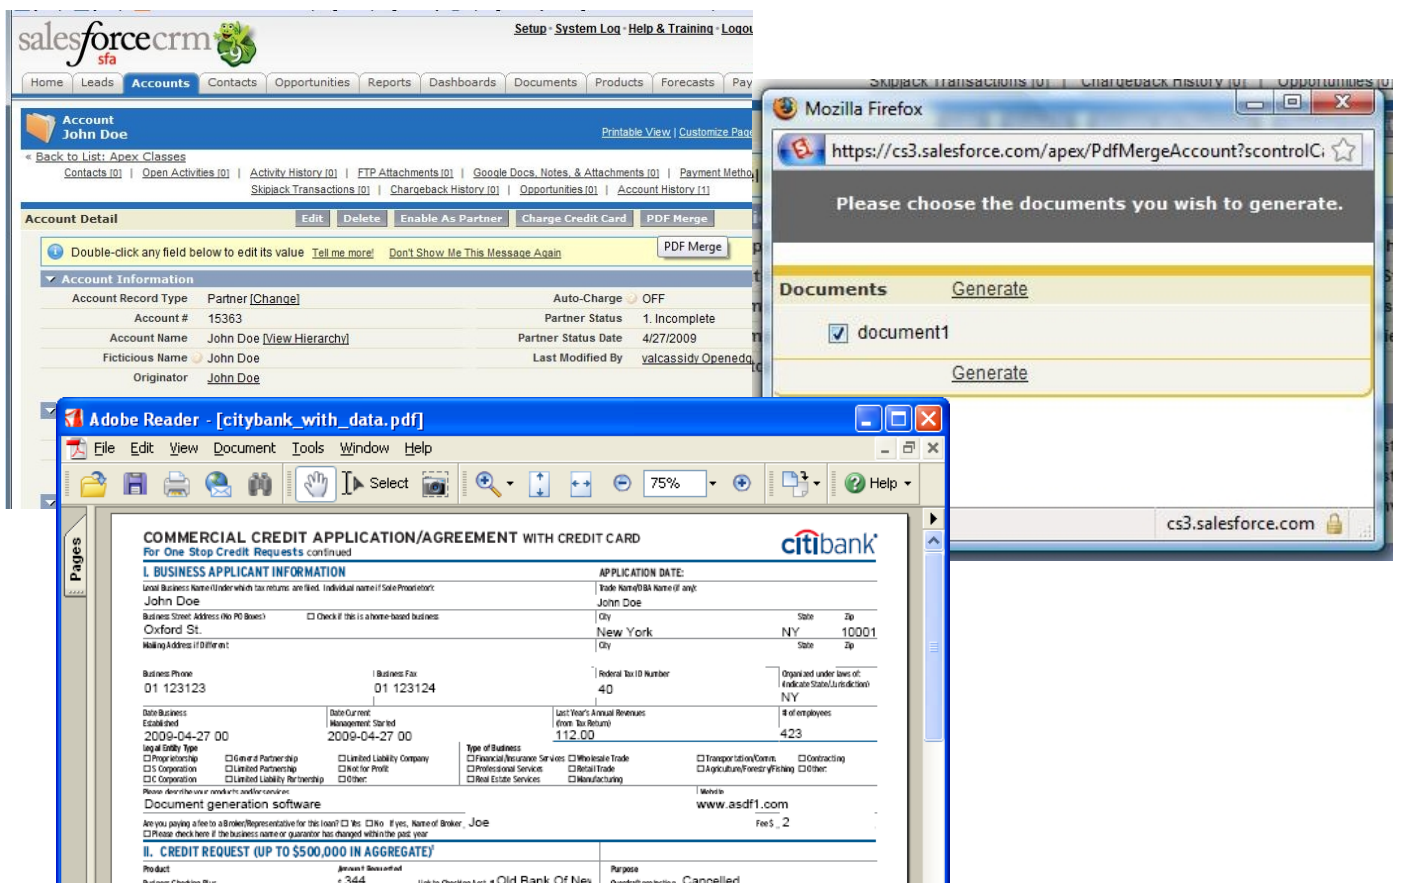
salesforcecrm sfa

Setup · System Log · Help & Training · Logout

Home | Leads | Accounts | Contacts | Opportunities | Reports | Dashboards | Documents | Products | Forecasts | Pay

Account
John Doe

Printable View | Customize Page

« Back to List: Apex Classes

Contacts [0] | Open Activities [0] | Activity History [0] | FTP Attachments [0] | Google Docs, Notes, & Attachments [0] | Payment Metho
Skipjack Transactions [0] | Chargeback History [0] | Opportunities [0] | Account History [1]

Account Detail
Edit | Delete | Enable As Partner | Charge Credit Card | PDF Merge

Double-click any field below to edit its value Tell me more! Don't Show Me This Message Again
PDF Merge

Account Information

| | | | |
|---|---|---|---|
| Account Record Type | Partner [Change] | Auto-Charge | OFF |
| Account # | 15363 | Partner Status | 1. Incomplete |
| Account Name | John Doe [View Hierarchy] | Partner Status Date | 4/27/2009 |
| Ficticious Name | John Doe | Last Modified By | valcassidy Openedg |
| Originator | John Doe | | |

Skipjack Transactions [0] | Chargeback History [0] | Opportunities [0]

Mozilla Firefox

https://cs3.salesforce.com/apex/PdfMergeAccount?scontrolC

Please choose the documents you wish to generate.

Documents Generate

document1

Generate

cs3.salesforce.com

Adobe Reader - [citybank_with_data.pdf]

File Edit View Document Tools Window Help

Select 75% Help

Pages

COMMERCIAL CREDIT APPLICATION/AGREEMENT WITH CREDIT CARD
For One Stop Credit Requests continued
citibank

I. BUSINESS APPLICANT INFORMATION
APPLICATION DATE:

Legal Business Name (Under which tax returns are filed. Individual name if Sole Proprietor)
John Doe
Trade Name/DBA Name (if any)
John Doe
Business Street Address (No PO Boxes) ☐ Check if this is a home-based business
Oxford St.
City
New York
State
NY
Zip
10001
Mailing Address if Different
City
State
Zip

Business Phone
01 123123
Business Fax
01 123124
Federal Tax ID Number
40
Organized under laws of (indicate State/Jurisdiction)
NY

Date Business Established
2009-04-27 00
Date Current Management Started
2009-04-27 00
Last Year's Annual Revenues (from Tax Return)
112.00
# of employees
423

Legal Entity Type
☐Proprietorship ☐General Partnership ☐Limited Liability Company
☐S Corporation ☐Limited Partnership ☐Not for Profit
☐C Corporation ☐Limited Liability Partnership ☐Other:
Type of Business
☐Financial/Insurance Services ☐Wholesale Trade ☐Transportation/Comm. ☐Contracting
☐Professional Services ☐Retail Trade ☐Agriculture/Forestry/Fishing ☐Other:
☐Real Estate Services ☐Manufacturing

Please describe your products and/or services
Document generation software
Website
www.asdf1.com

Are you paying a fee to a Broker/Representative for this loan? ☐Yes ☐No If yes, Name of Broker: Joe Fee$ 2
☐Please check here if the business name or guarantor has changed within the past year

II. CREDIT REQUEST (UP TO $500,000 IN AGGREGATE)

Product
Amount Requested
$ 344
Old Bank Of New
Purpose
Cancelled